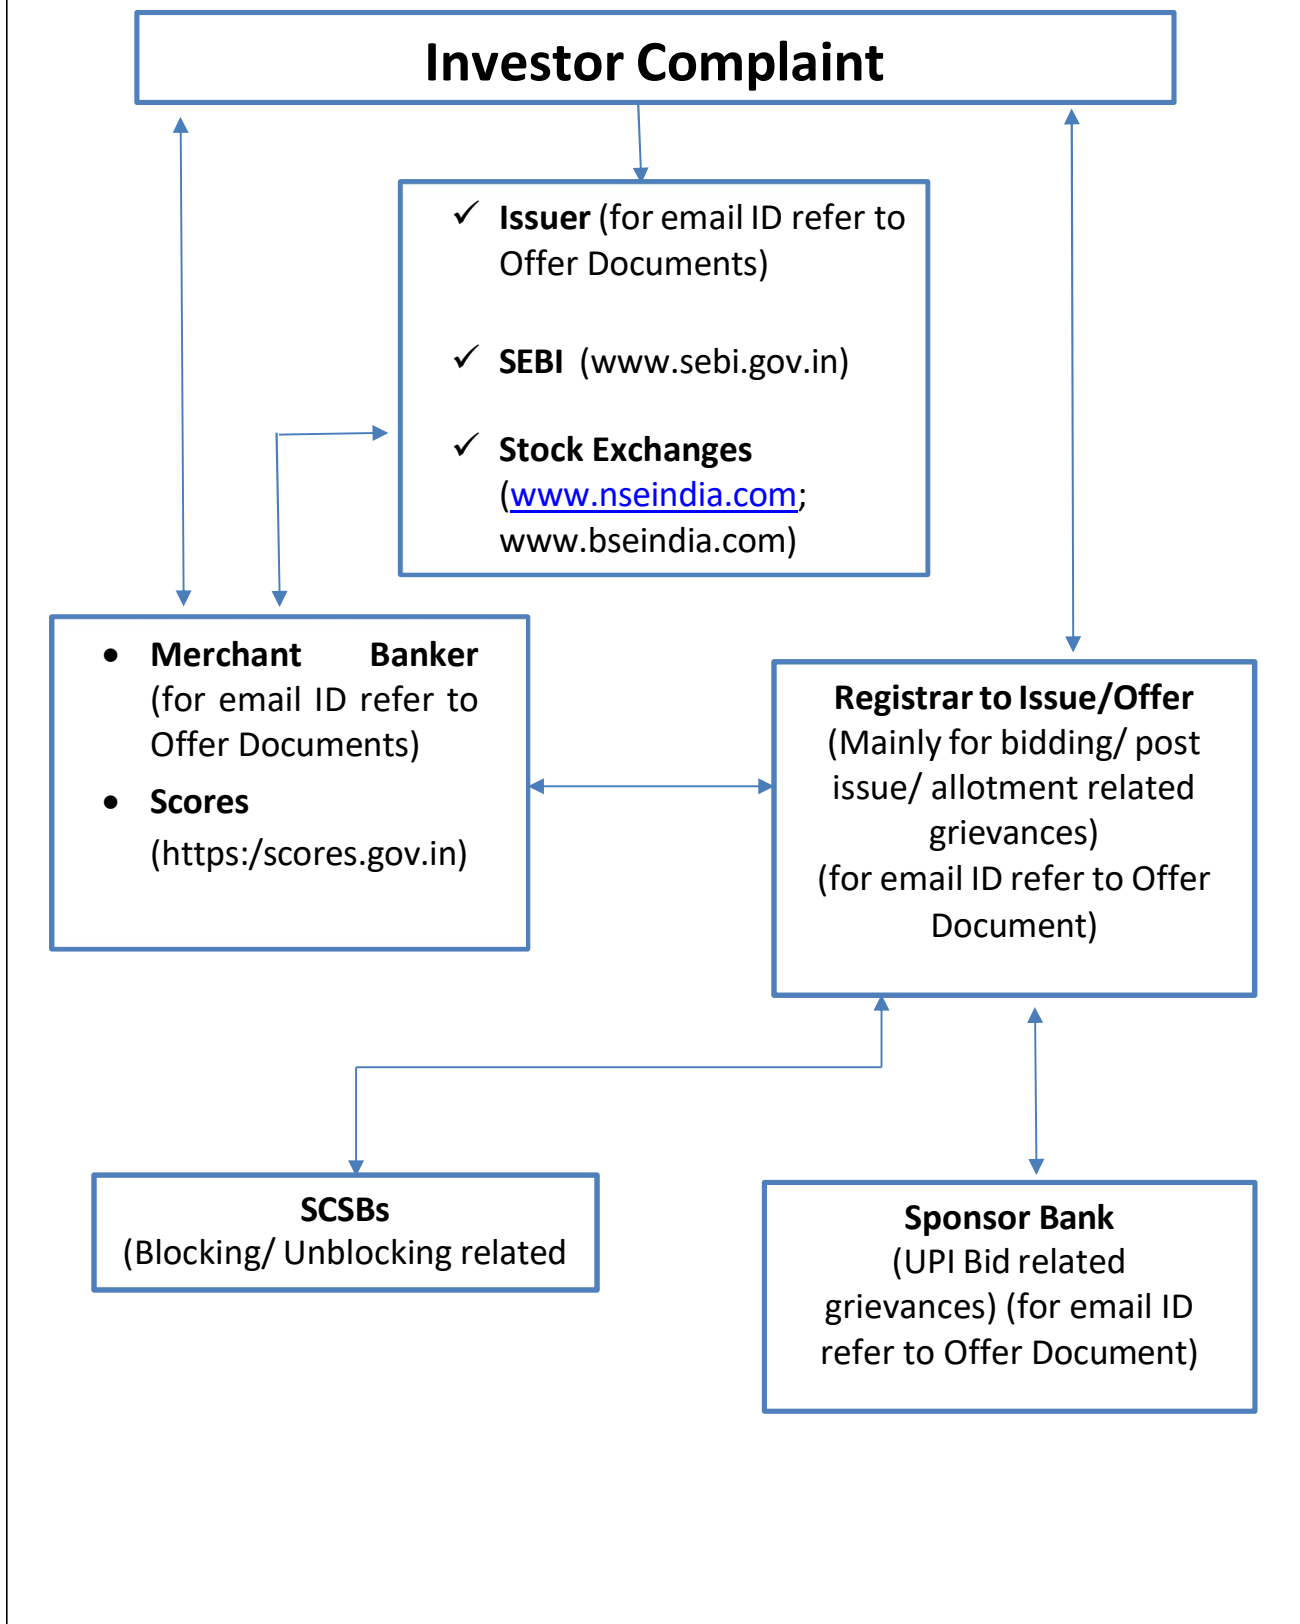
Investor Complaint

✓ Issuer (for email ID refer to Offer Documents)

✓ SEBI (www.sebi.gov.in)

✓ Stock Exchanges (www.nseindia.com; www.bseindia.com)

• Merchant Banker (for email ID refer to Offer Documents)

• Scores (https:/scores.gov.in)

Registrar to Issue/Offer
(Mainly for bidding/ post issue/ allotment related grievances)
(for email ID refer to Offer Document)

SCSBs
(Blocking/ Unblocking related

Sponsor Bank
(UPI Bid related grievances) (for email ID refer to Offer Document)